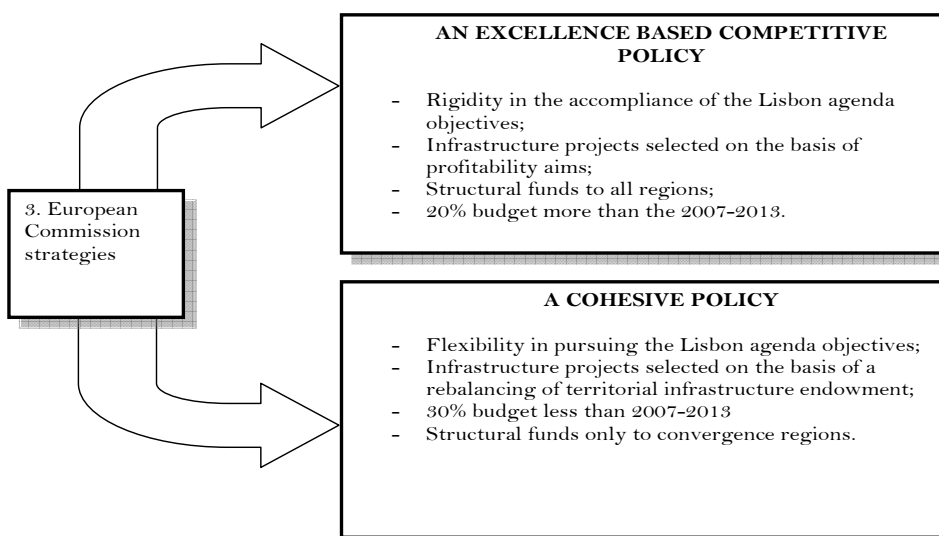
3. European Commission strategies

AN EXCELLENCE BASED COMPETITIVE POLICY

- Rigidity in the accompliance of the Lisbon agenda objectives;
- Infrastructure projects selected on the basis of profitability aims;
- Structural funds to all regions;
- 20% budget more than the 2007-2013.

A COHESIVE POLICY

- Flexibility in pursuing the Lisbon agenda objectives;
- Infrastructure projects selected on the basis of a rebalancing of territorial infrastructure endowment;
- 30% budget less than 2007-2013
- Structural funds only to convergence regions.